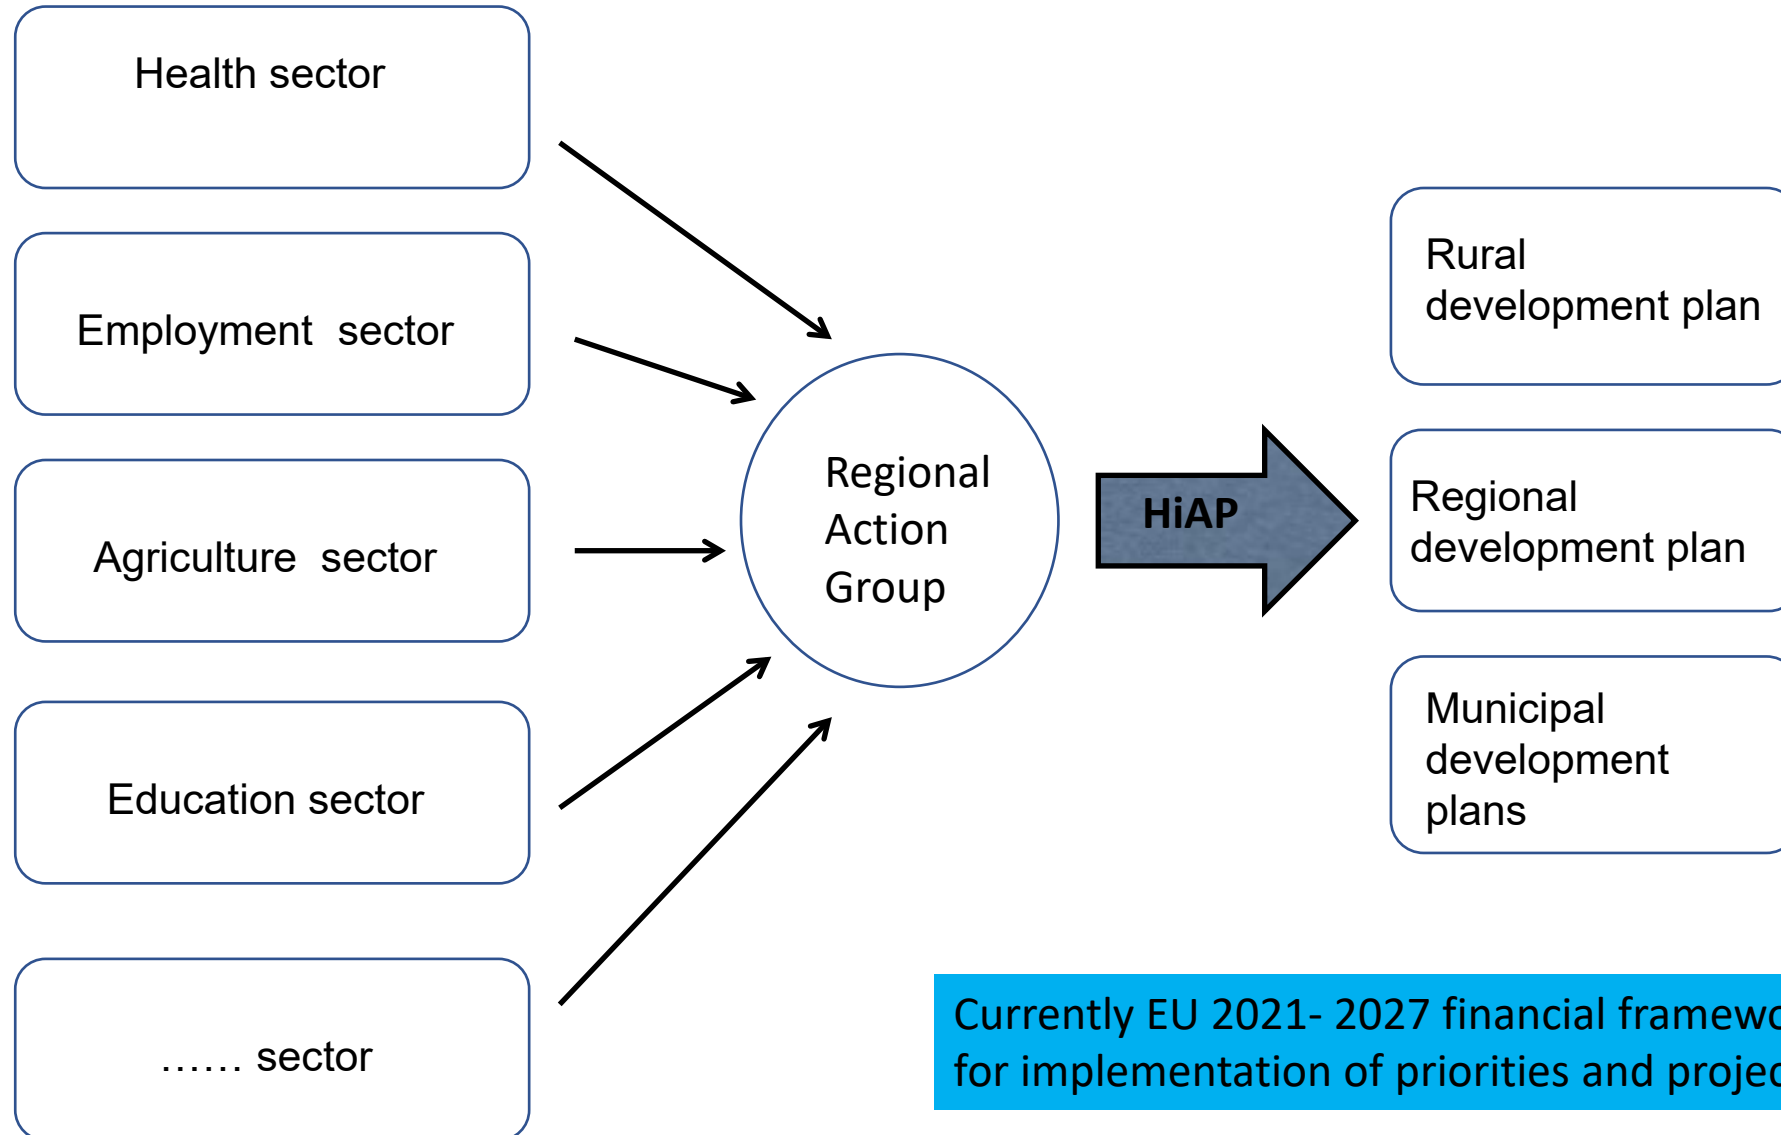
Health sector

Employment sector

Agriculture sector

Education sector

…… sector

Regional Action Group

HiAP

Rural development plan

Regional development plan

Municipal development plans

Currently EU 2021- 2027 financial framew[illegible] for implementation of priorities and projec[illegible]